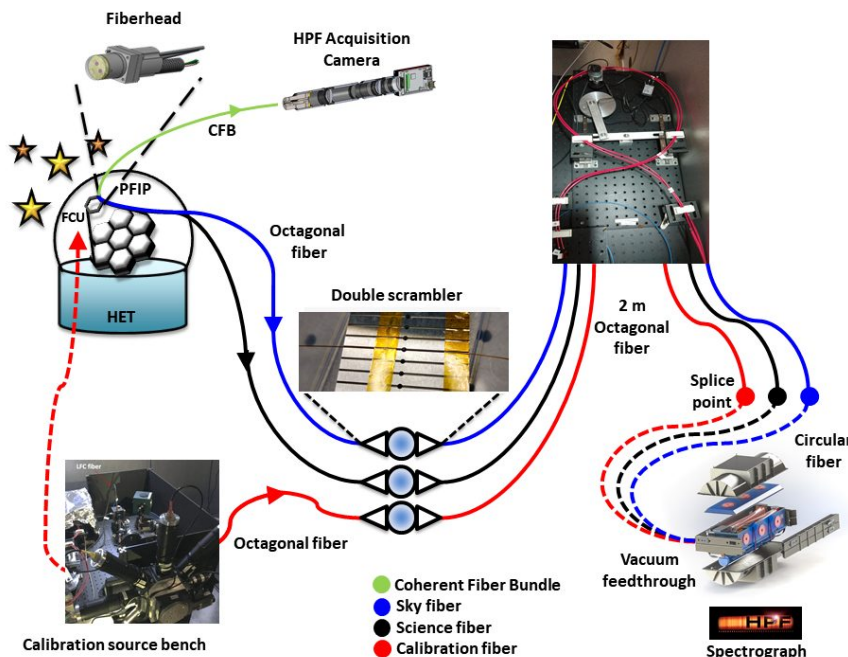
Fiberhead

HPF Acquisition Camera

CFB

PFIP

FCU

HET

Octagonal fiber

Double scrambler

2 m Octagonal fiber

Splice point

Circular fiber

LFC fiber

Octagonal fiber

Vacuum feedthrough

Calibration source bench

Coherent Fiber Bundle
Sky fiber
Science fiber
Calibration fiber

HPF

Spectrograph